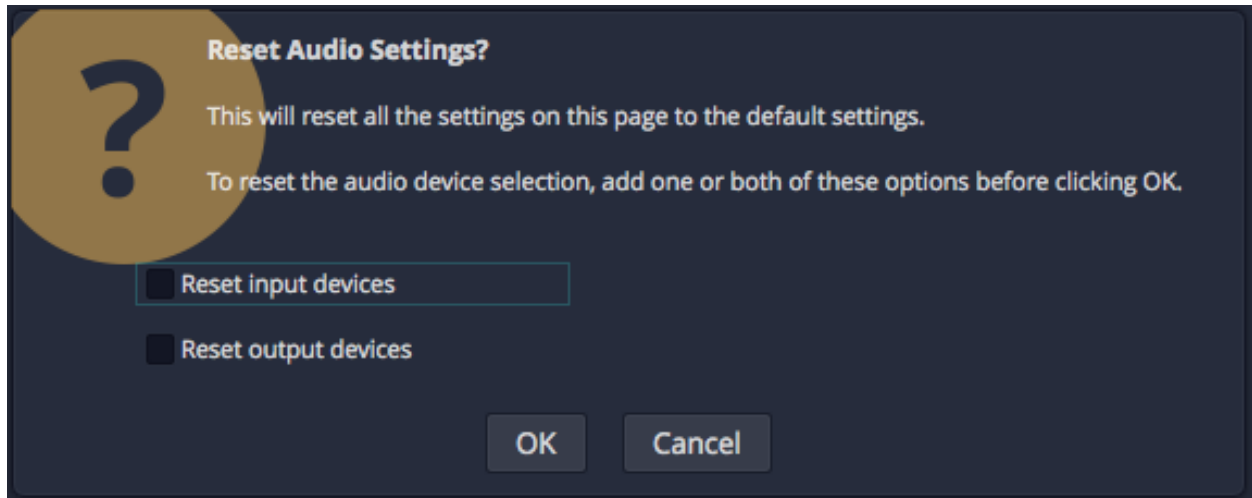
?

Reset Audio Settings?

This will reset all the settings on this page to the default settings.

To reset the audio device selection, add one or both of these options before clicking OK.

Reset input devices

Reset output devices

OK

Cancel